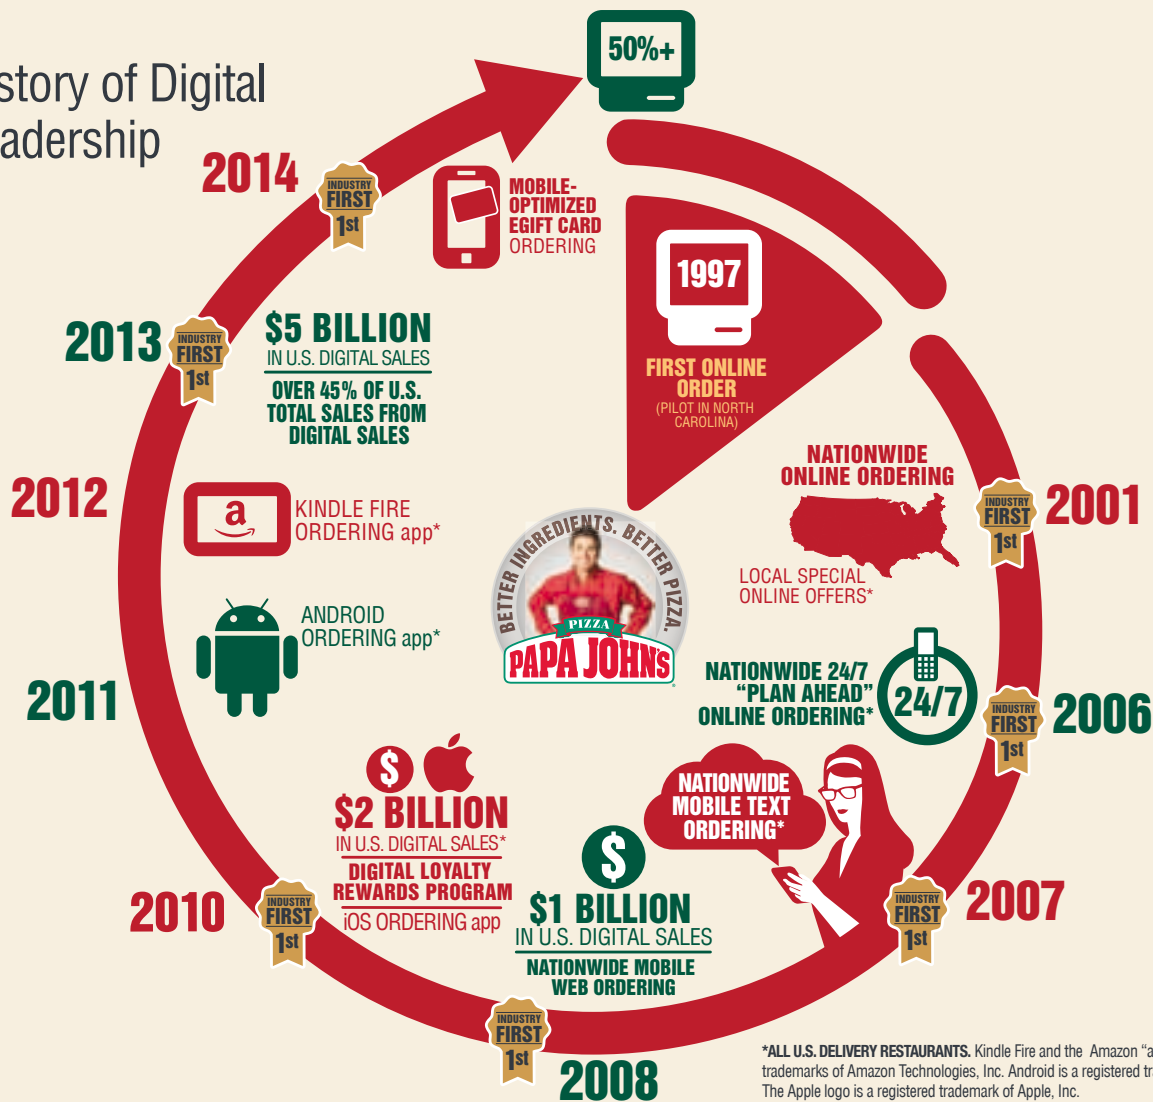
story of Digital
adership

50%+

2014
INDUSTRY FIRST 1st
MOBILE-OPTIMIZED EGIFT CARD ORDERING

1997
FIRST ONLINE ORDER
(PILOT IN NORTH CAROLINA)

2013
INDUSTRY FIRST 1st
$5 BILLION
IN U.S. DIGITAL SALES
OVER 45% OF U.S. TOTAL SALES FROM DIGITAL SALES

NATIONWIDE ONLINE ORDERING
INDUSTRY FIRST 1st
2001
LOCAL SPECIAL ONLINE OFFERS*

2012
KINDLE FIRE ORDERING app*

BETTER INGREDIENTS. BETTER PIZZA.
PIZZA
PAPA JOHNS

ANDROID ORDERING app*

2011

NATIONWIDE 24/7 "PLAN AHEAD" ONLINE ORDERING*
24/7
INDUSTRY FIRST 1st
2006

$2 BILLION
IN U.S. DIGITAL SALES*
DIGITAL LOYALTY REWARDS PROGRAM
iOS ORDERING app

NATIONWIDE MOBILE TEXT ORDERING*

2010
INDUSTRY FIRST 1st

$1 BILLION
IN U.S. DIGITAL SALES
NATIONWIDE MOBILE WEB ORDERING

INDUSTRY FIRST 1st
2007

INDUSTRY FIRST 1st
2008

*ALL U.S. DELIVERY RESTAURANTS. Kindle Fire and the Amazon "a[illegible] trademarks of Amazon Technologies, Inc. Android is a registered tr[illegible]
The Apple logo is a registered trademark of Apple, Inc.